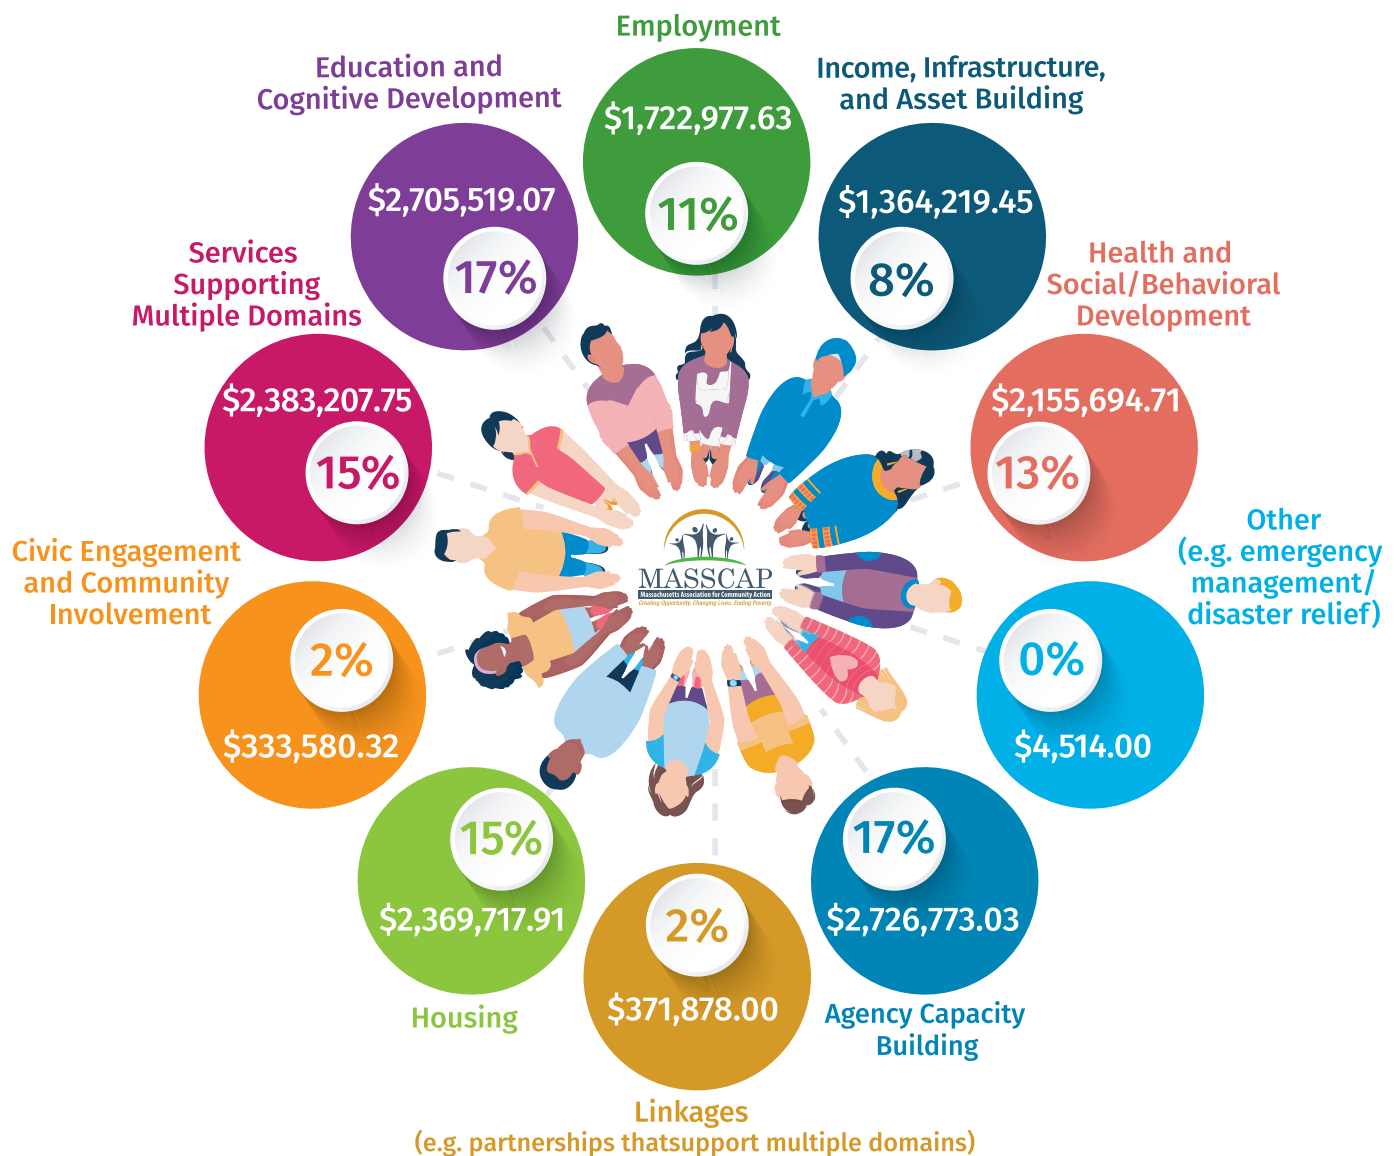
Employment
$1,722,977.63
11%

Income, Infrastructure, and Asset Building
$1,364,219.45
8%

Health and Social/Behavioral Development
$2,155,694.71
13%

Other (e.g. emergency management/ disaster relief)
0%
$4,514.00

17%
$2,726,773.03
Agency Capacity Building

2%
$371,878.00
Linkages (e.g. partnerships thatsupport multiple domains)

15%
$2,369,717.91
Housing

Civic Engagement and Community Involvement
2%
$333,580.32

Services Supporting Multiple Domains
$2,383,207.75
15%

Education and Cognitive Development
$2,705,519.07
17%

MASSCAP
Massachusetts Association for Community Action
Creating Opportunity. Changing Lives. Ending Poverty.